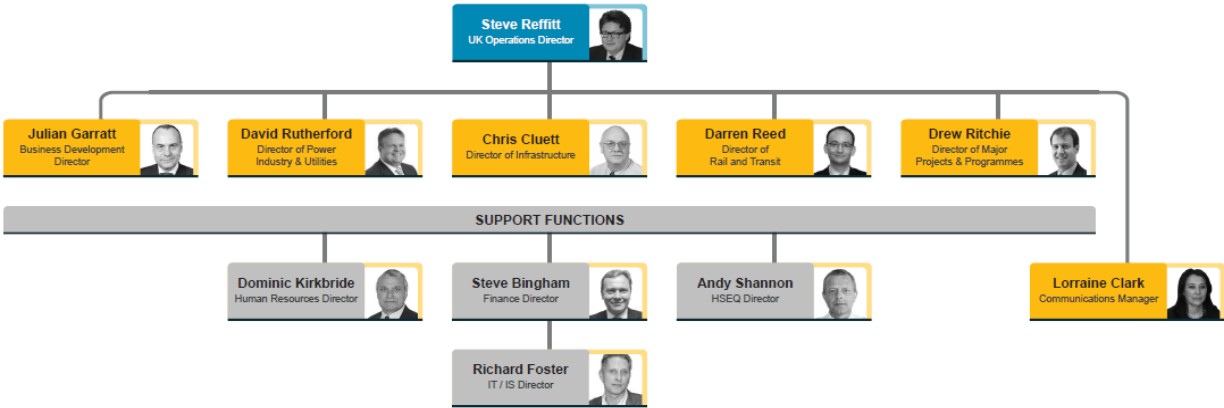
Steve Reffitt
UK Operations Director

Julian Garratt
Business Development Director

David Rutherford
Director of Power Industry & Utilities

Chris Cluett
Director of Infrastructure

Darren Reed
Director of Rail and Transit

Drew Ritchie
Director of Major Projects & Programmes

SUPPORT FUNCTIONS

Dominic Kirkbride
Human Resources Director

Steve Bingham
Finance Director

Andy Shannon
HSEQ Director

Lorraine Clark
Communications Manager

Richard Foster
IT / IS Director